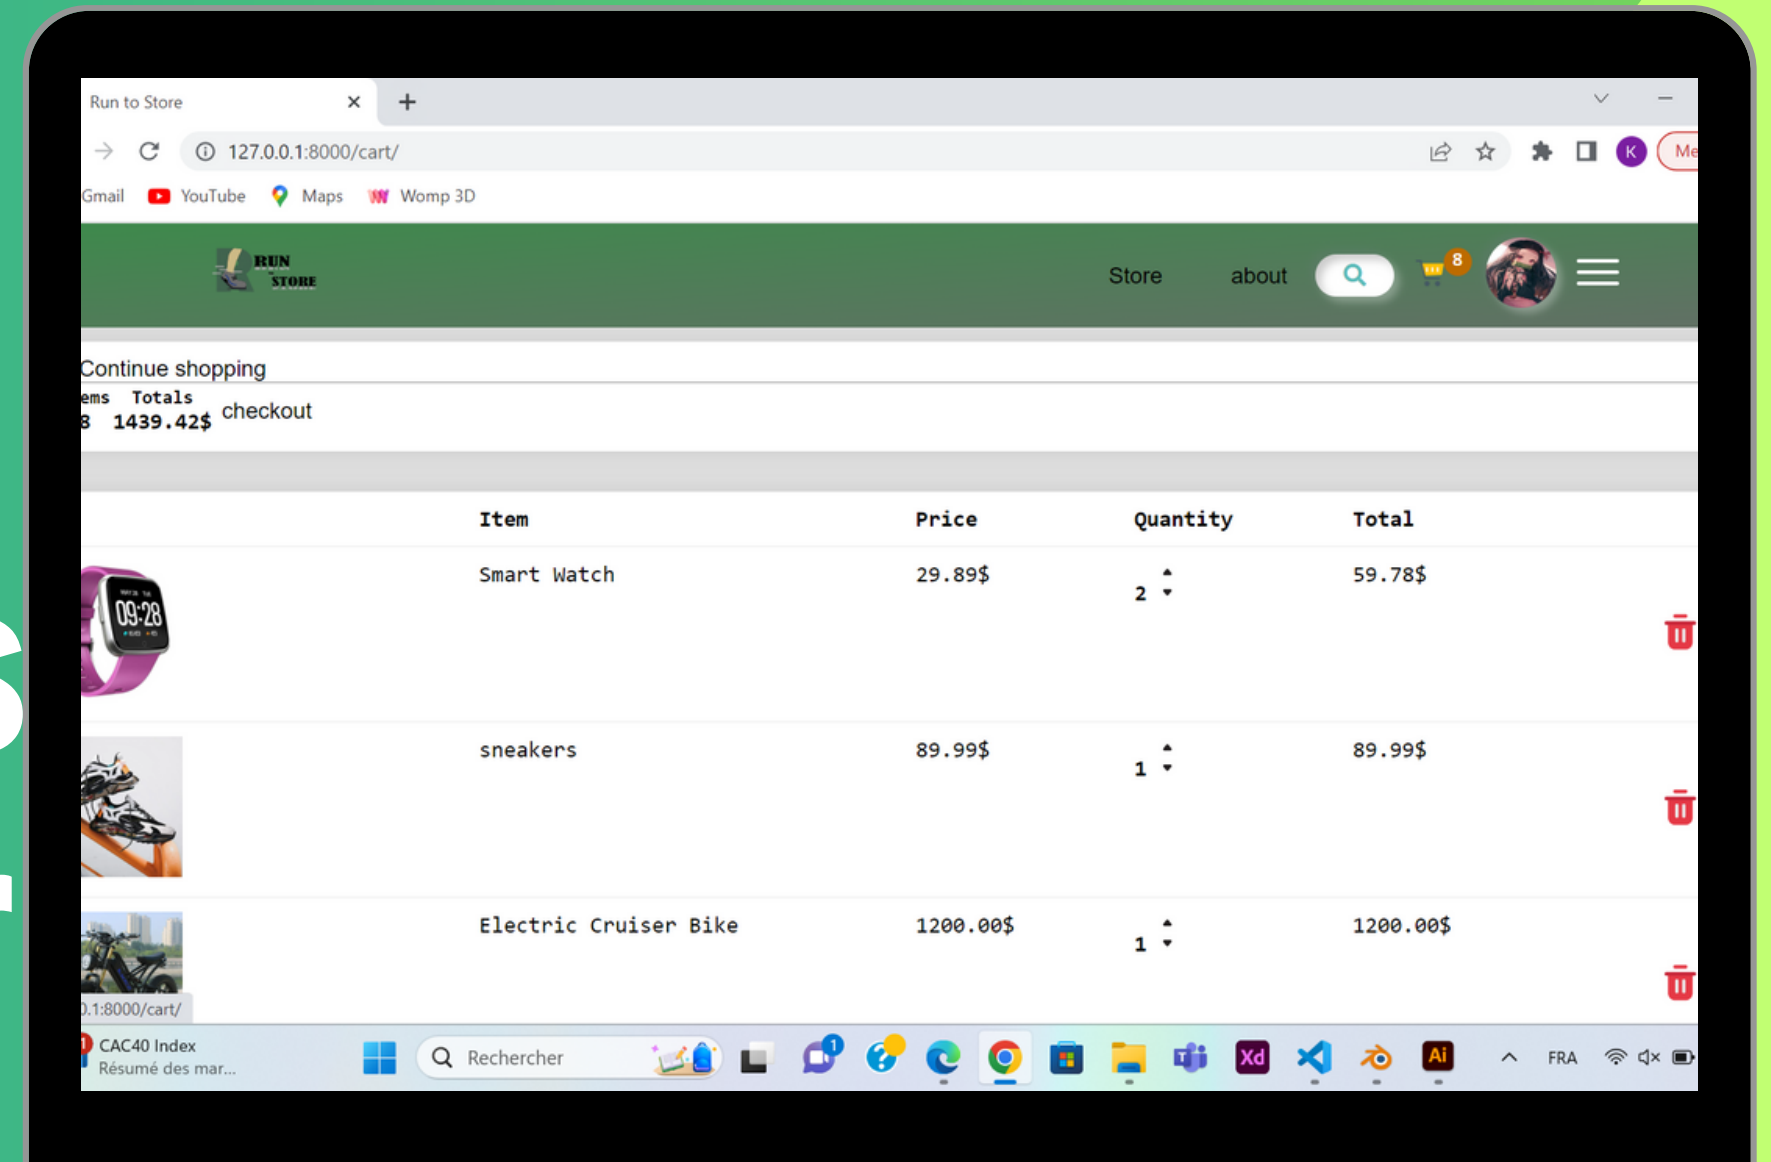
Run to Store ×
+
127.0.0.1:8000/cart/
K
Me
Gmail YouTube Maps Womp 3D

RUN STORE
Store about 8

Continue shopping
ems Totals
3 1439.42$ checkout

| | Item | Price | Quantity | Total |
|---|---|---|---|---|
| 09:28 | Smart Watch | 29.89$ | 2 | 59.78$ |
| | sneakers | 89.99$ | 1 | 89.99$ |
| | Electric Cruiser Bike | 1200.00$ | 1 | 1200.00$ |

.1:8000/cart/
CAC40 Index
Résumé des mar...
Rechercher
1
Xd
Ai
FRA